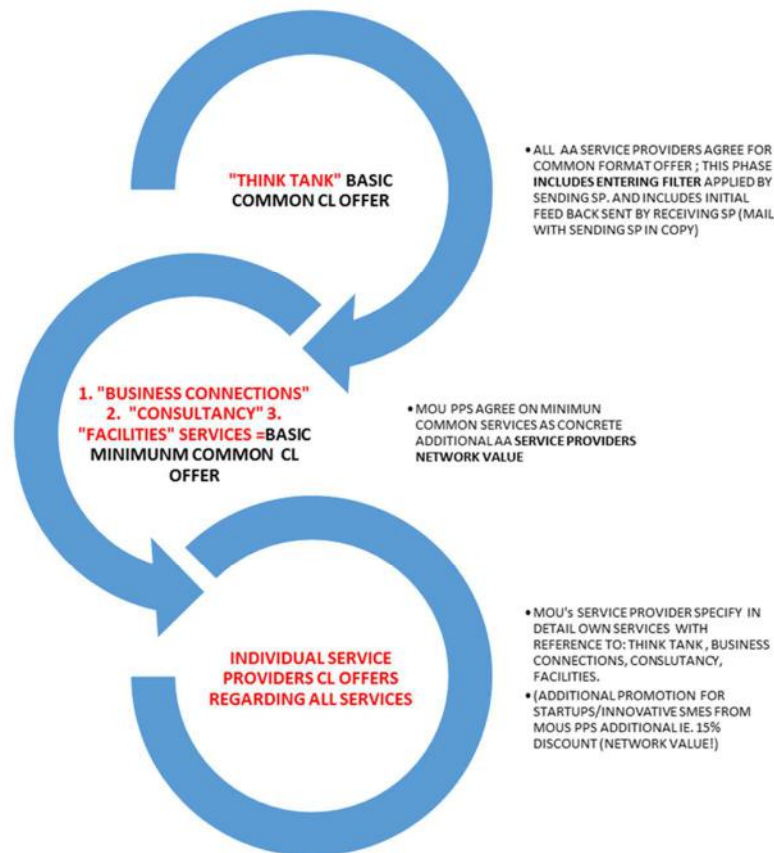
"THINK TANK" BASIC COMMON CL OFFER

• ALL AA SERVICE PROVIDERS AGREE FOR COMMON FORMAT OFFER ; THIS PHASE INCLUDES ENTERING FILTER APPLIED BY SENDING SP. AND INCLUDES INITIAL FEED BACK SENT BY RECEIVING SP (MAIL WITH SENDING SP IN COPY)

1. "BUSINESS CONNECTIONS" 2. "CONSULTANCY" 3. "FACILITIES" SERVICES =BASIC MINIMUNM COMMON CL OFFER

• MOU PPS AGREE ON MINIMUN COMMON SERVICES AS CONCRETE ADDITIONAL AA SERVICE PROVIDERS NETWORK VALUE

INDIVIDUAL SERVICE PROVIDERS CL OFFERS REGARDING ALL SERVICES

• MOU's SERVICE PROVIDER SPECIFY IN DETAIL OWN SERVICES WITH REFERENCE TO: THINK TANK , BUSINESS CONNECTIONS, CONSLUTANCY, FACILITIES.
• (ADDITIONAL PROMOTION FOR STARTUPS/INNOVATIVE SMES FROM MOUS PPS ADDITIONAL IE. 15% DISCOUNT (NETWORK VALUE!)